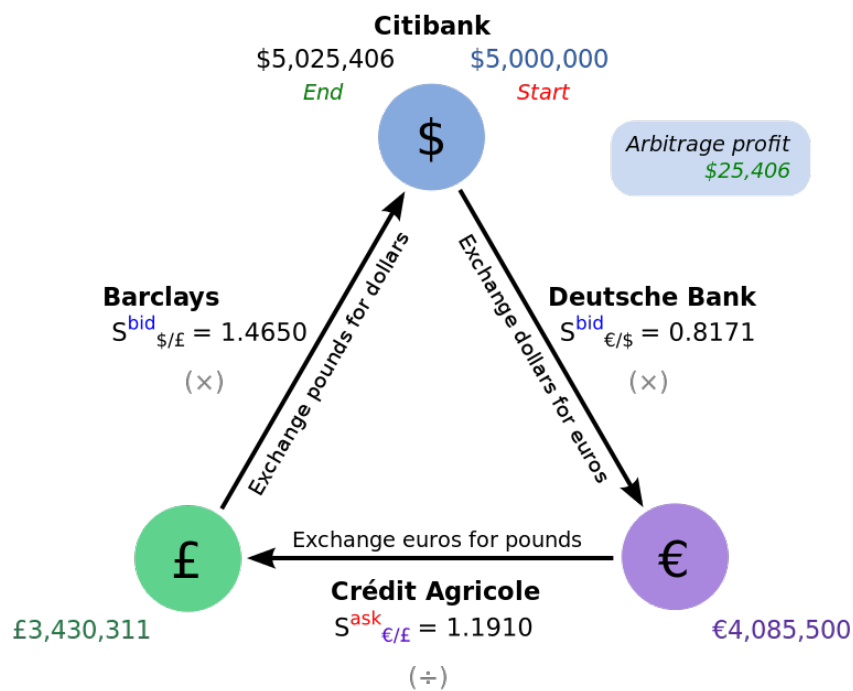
Citibank
$5,025,406 $5,000,000
End Start
$
Arbitrage profit
$25,406

Barclays
$S^{bid}_{\$/£} = 1.4650$
(×)

Exchange pounds for dollars

Exchange dollars for euros

Deutsche Bank
$S^{bid}_{€/\$} = 0.8171$
(×)

£
Exchange euros for pounds
€

Crédit Agricole
$S^{ask}_{€/£} = 1.1910$
(÷)

£3,430,311
€4,085,500